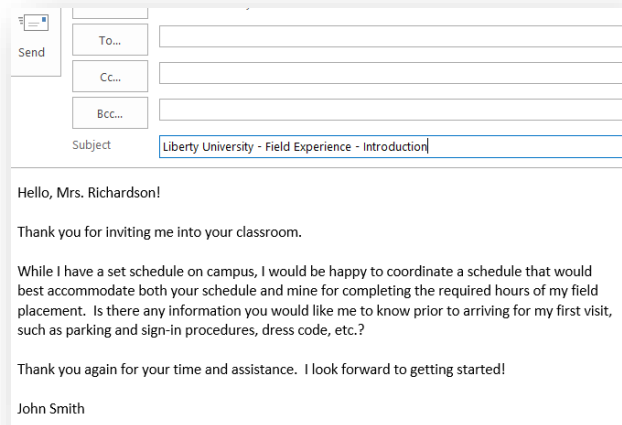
Send

To...

Cc...

Bcc...

Subject

Liberty University - Field Experience - Introduction

Hello, Mrs. Richardson!

Thank you for inviting me into your classroom.

While I have a set schedule on campus, I would be happy to coordinate a schedule that would best accommodate both your schedule and mine for completing the required hours of my field placement. Is there any information you would like me to know prior to arriving for my first visit, such as parking and sign-in procedures, dress code, etc.?

Thank you again for your time and assistance. I look forward to getting started!

John Smith